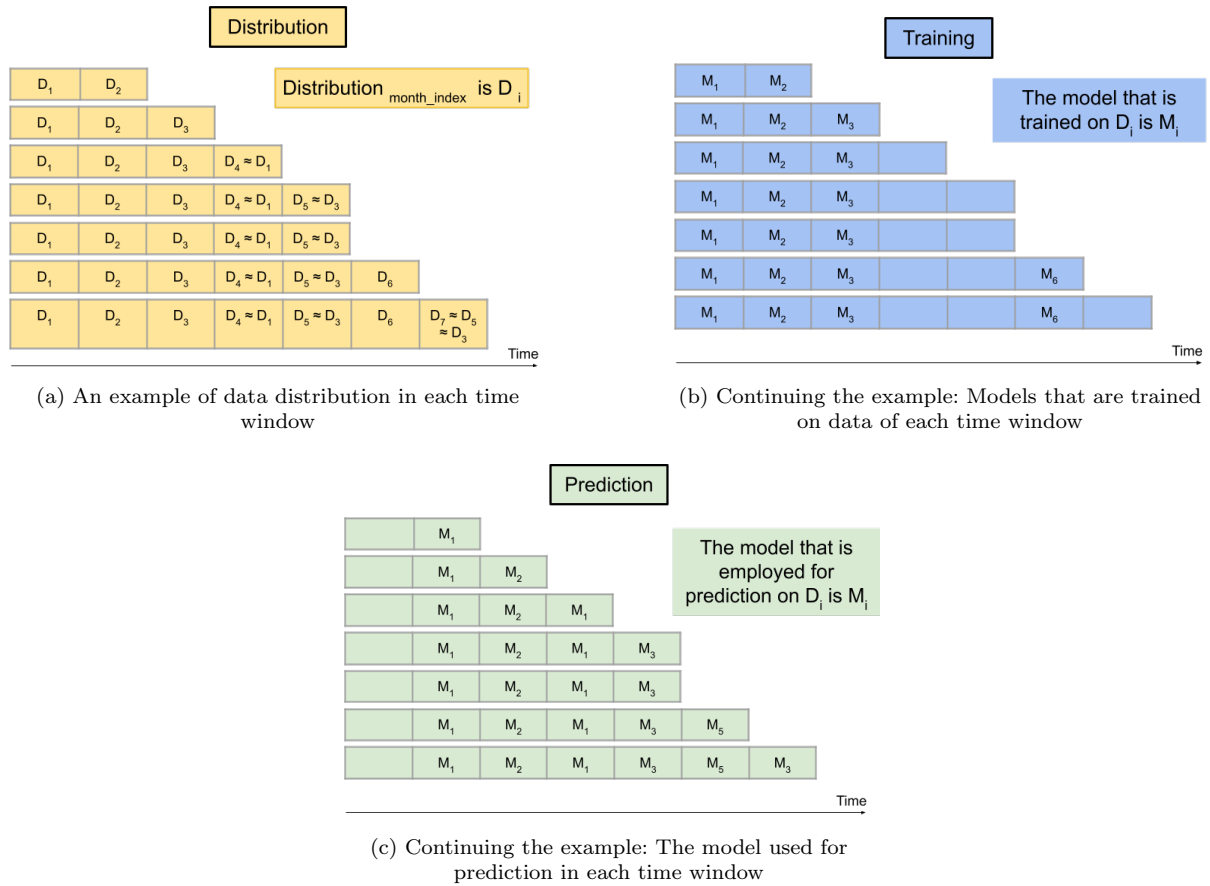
Distribution

Distribution $_{month\_index}$ is $D_i$

| $D_1$ | $D_2$ | | | | | |
|---|---|---|---|---|---|---|
| $D_1$ | $D_2$ | $D_3$ | | | | |
| $D_1$ | $D_2$ | $D_3$ | $D_4 \approx D_1$ | | | |
| $D_1$ | $D_2$ | $D_3$ | $D_4 \approx D_1$ | $D_5 \approx D_3$ | | |
| $D_1$ | $D_2$ | $D_3$ | $D_4 \approx D_1$ | $D_5 \approx D_3$ | | |
| $D_1$ | $D_2$ | $D_3$ | $D_4 \approx D_1$ | $D_5 \approx D_3$ | $D_6$ | |
| $D_1$ | $D_2$ | $D_3$ | $D_4 \approx D_1$ | $D_5 \approx D_3$ | $D_6$ | $D_7 \approx D_5 \approx D_3$ |

Time

(a) An example of data distribution in each time window

Training

The model that is trained on $D_i$ is $M_i$

| $M_1$ | $M_2$ | | | | | |
|---|---|---|---|---|---|---|
| $M_1$ | $M_2$ | $M_3$ | | | | |
| $M_1$ | $M_2$ | $M_3$ | | | | |
| $M_1$ | $M_2$ | $M_3$ | | | | |
| $M_1$ | $M_2$ | $M_3$ | | | | |
| $M_1$ | $M_2$ | $M_3$ | | | $M_6$ | |
| $M_1$ | $M_2$ | $M_3$ | | | $M_6$ | |

Time

(b) Continuing the example: Models that are trained on data of each time window

Prediction

The model that is employed for prediction on $D_i$ is $M_i$

| | $M_1$ | | | | | |
|---|---|---|---|---|---|---|
| | $M_1$ | $M_2$ | | | | |
| | $M_1$ | $M_2$ | $M_1$ | | | |
| | $M_1$ | $M_2$ | $M_1$ | $M_3$ | | |
| | $M_1$ | $M_2$ | $M_1$ | $M_3$ | | |
| | $M_1$ | $M_2$ | $M_1$ | $M_3$ | $M_5$ | |
| | $M_1$ | $M_2$ | $M_1$ | $M_3$ | $M_5$ | $M_3$ |

Time

(c) Continuing the example: The model used for prediction in each time window